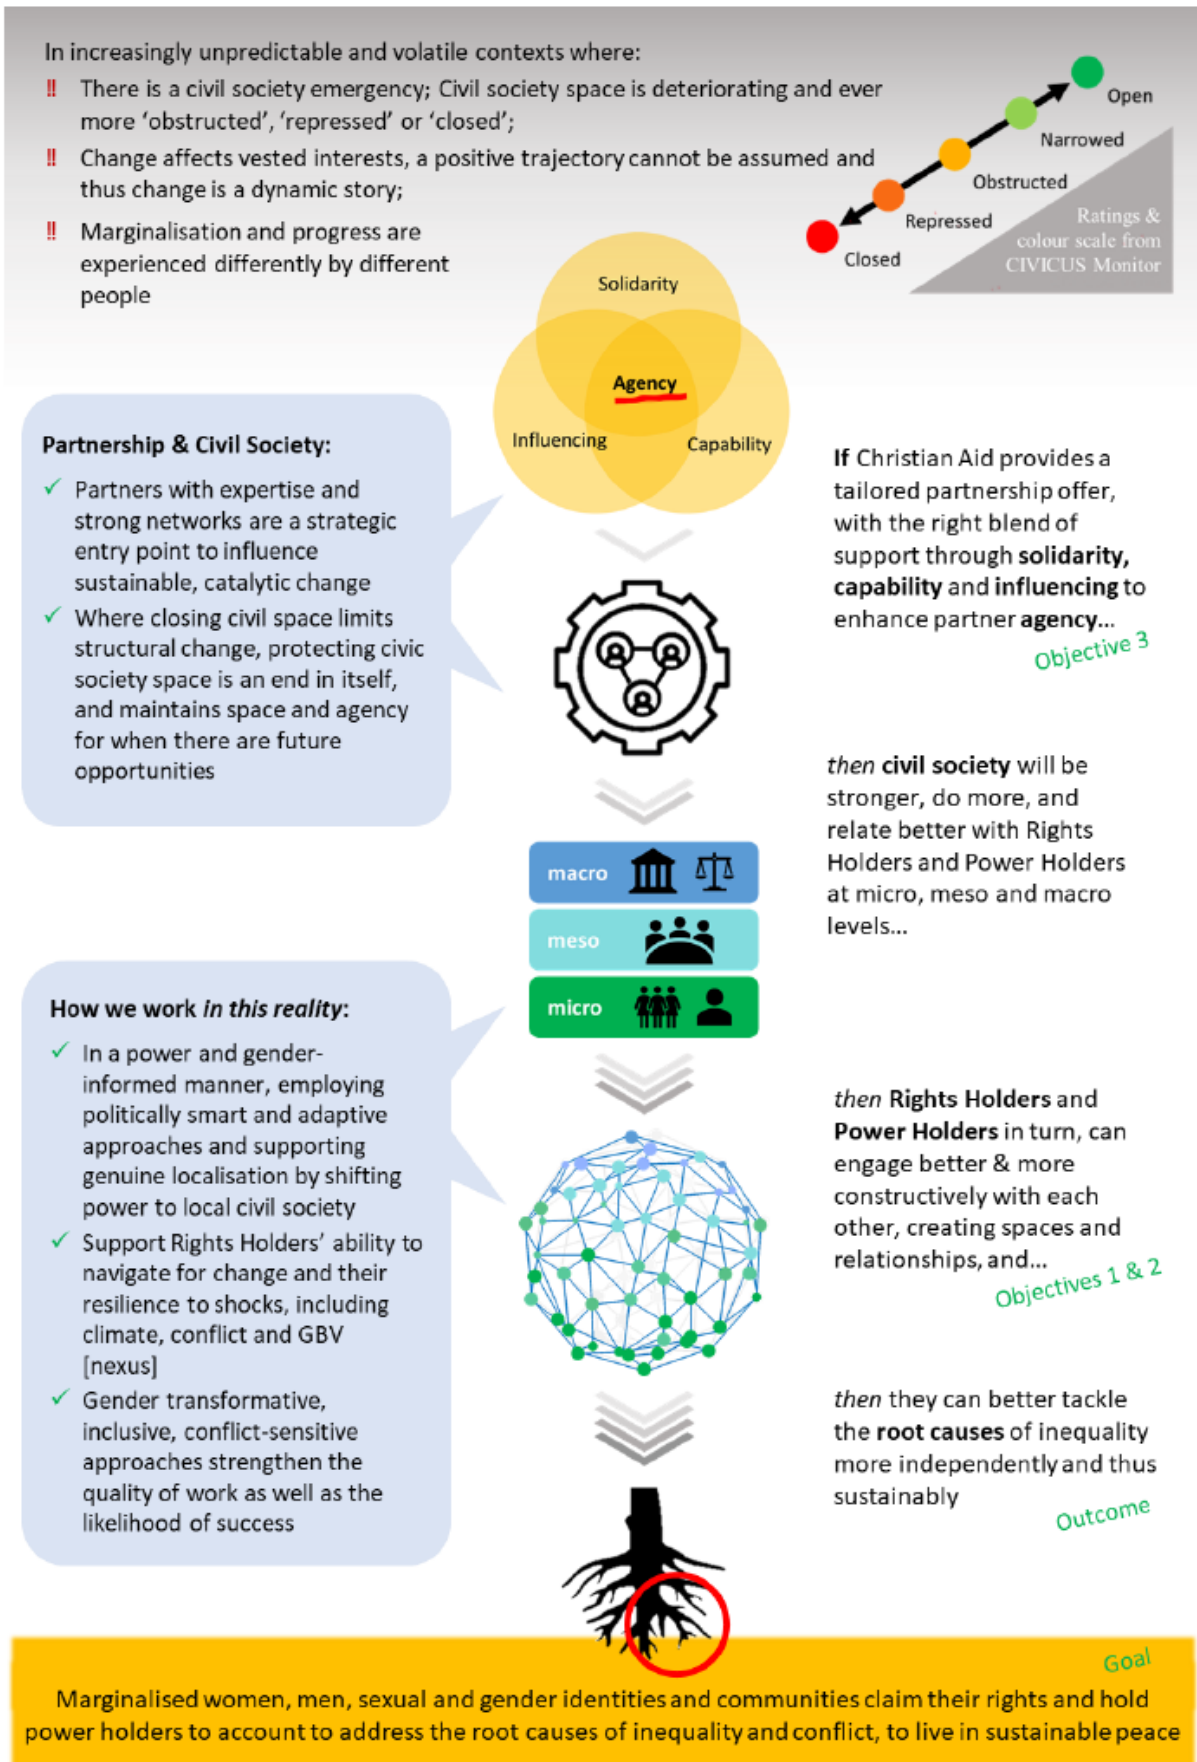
In increasingly unpredictable and volatile contexts where:

‼ There is a civil society emergency; Civil society space is deteriorating and ever more 'obstructed', 'repressed' or 'closed';

‼ Change affects vested interests, a positive trajectory cannot be assumed and thus change is a dynamic story;

‼ Marginalisation and progress are experienced differently by different people

Open
Narrowed
Obstructed
Repressed
Closed
Ratings & colour scale from CIVICUS Monitor

Solidarity
Agency
Influencing
Capability

Partnership & Civil Society:

✓ Partners with expertise and strong networks are a strategic entry point to influence sustainable, catalytic change

✓ Where closing civil space limits structural change, protecting civic society space is an end in itself, and maintains space and agency for when there are future opportunities

If Christian Aid provides a tailored partnership offer, with the right blend of support through solidarity, capability and influencing to enhance partner agency...

Objective 3

then civil society will be stronger, do more, and relate better with Rights Holders and Power Holders at micro, meso and macro levels...

macro
meso
micro

How we work in this reality:

✓ In a power and gender-informed manner, employing politically smart and adaptive approaches and supporting genuine localisation by shifting power to local civil society

✓ Support Rights Holders' ability to navigate for change and their resilience to shocks, including climate, conflict and GBV [nexus]

✓ Gender transformative, inclusive, conflict-sensitive approaches strengthen the quality of work as well as the likelihood of success

then Rights Holders and Power Holders in turn, can engage better & more constructively with each other, creating spaces and relationships, and...

Objectives 1 & 2

then they can better tackle the root causes of inequality more independently and thus sustainably

Outcome

Goal

Marginalised women, men, sexual and gender identities and communities claim their rights and hold power holders to account to address the root causes of inequality and conflict, to live in sustainable peace